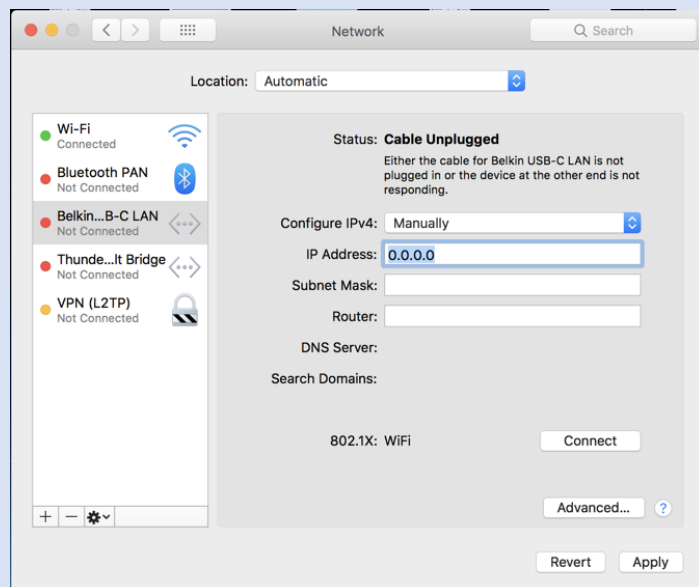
Network

Search

Location: Automatic

Wi-Fi
Connected

Bluetooth PAN
Not Connected

Belkin...B-C LAN
Not Connected

Thunde...lt Bridge
Not Connected

VPN (L2TP)
Not Connected

Status: Cable Unplugged

Either the cable for Belkin USB-C LAN is not plugged in or the device at the other end is not responding.

Configure IPv4: Manually

IP Address: 0.0.0.0

Subnet Mask:

Router:

DNS Server:

Search Domains:

802.1X: WiFi

Connect

Advanced...

?

+ −

Revert

Apply